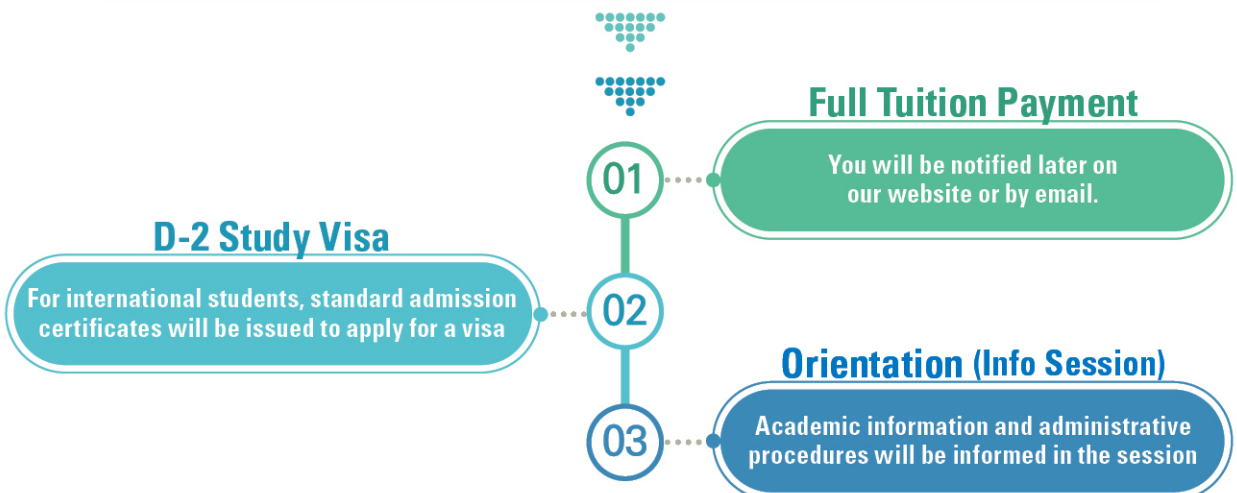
Full Tuition Payment

01

You will be notified later on our website or by email.

D-2 Study Visa

For international students, standard admission certificates will be issued to apply for a visa

02

Orientation (Info Session)

03

Academic information and administrative procedures will be informed in the session